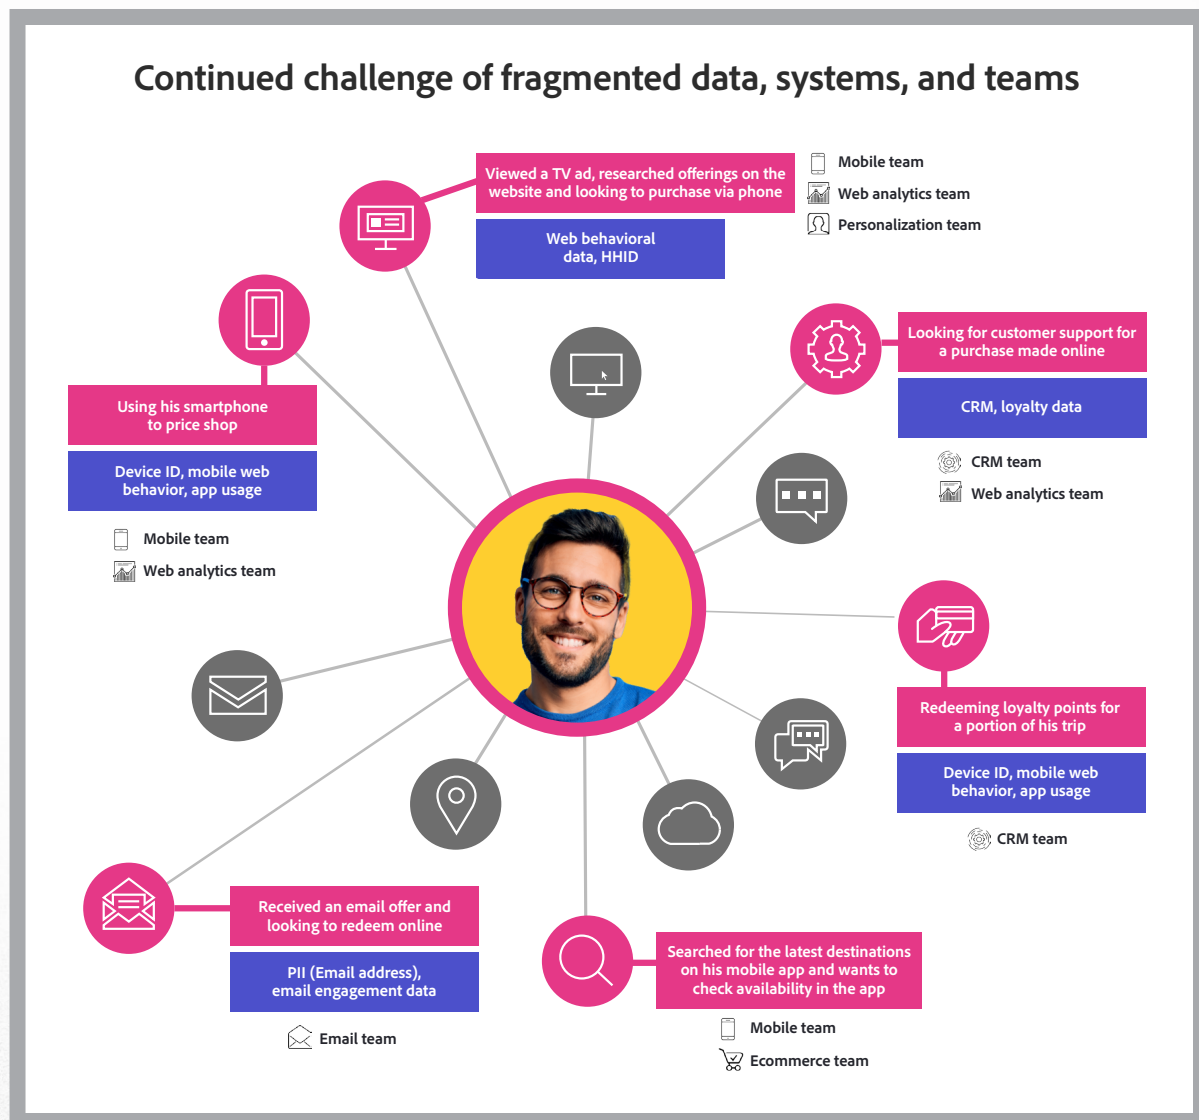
Continued challenge of fragmented data, systems, and teams

Viewed a TV ad, researched offerings on the website and looking to purchase via phone

Web behavioral data, HHID

Mobile team
Web analytics team
Personalization team

Using his smartphone to price shop

Device ID, mobile web behavior, app usage

Mobile team
Web analytics team

Looking for customer support for a purchase made online

CRM, loyalty data

CRM team
Web analytics team

Redeeming loyalty points for a portion of his trip

Device ID, mobile web behavior, app usage

CRM team

Received an email offer and looking to redeem online

PII (Email address), email engagement data

Email team

Searched for the latest destinations on his mobile app and wants to check availability in the app

Mobile team
Ecommerce team